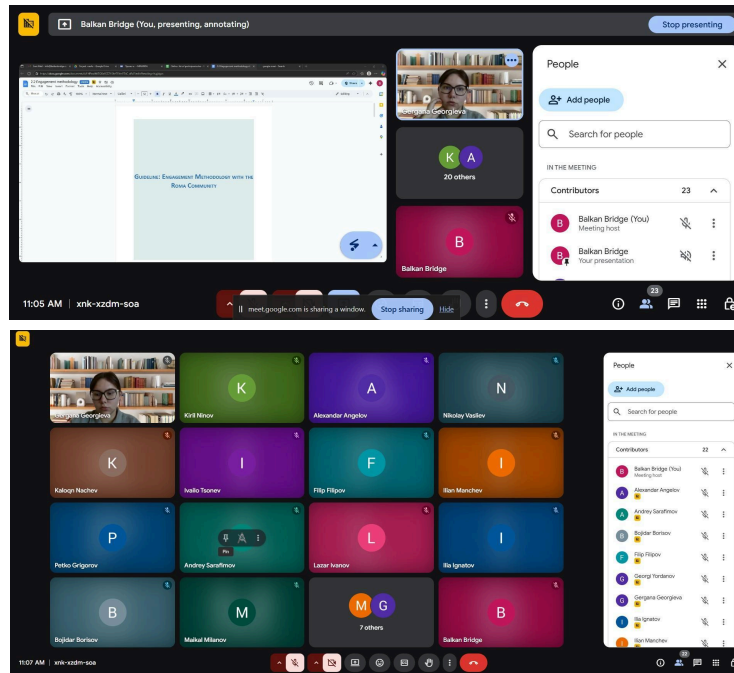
Balkan Bridge (You, presenting, annotating)

Stop presenting

2.2 Engagement methodology

Guideline: Engagement Methodology with the Roma Community

Gergana Georgieva

K A

20 others

B

Balkan Bridge

People

Add people

Search for people

IN THE MEETING

Contributors 23

Balkan Bridge (You)
Meeting host

Balkan Bridge
Your presentation

11:05 AM | xnk-xzdm-soa

meet.google.com is sharing a window.

Stop sharing

Hide

23

Gergana Georgieva

K
Kiril Ninov

A
Alexandar Angelov

N
Nikolay Vasilev

K
Kalogn Nachev

I
Ivailo Tsonev

F
Filip Filipov

I
Ilan Manchev

P
Petko Grigorov

Pin

Andrey Sarafimov

L
Lazar Ivanov

I
Ilia Ignatov

B
Bojidar Borisov

M
Maikal Milanov

M G
7 others

B
Balkan Bridge

People

Add people

Search for people

IN THE MEETING

Contributors 22

Balkan Bridge (You)
Meeting host

Alexander Angelov

Andrey Sarafimov

Bojidar Borisov

Filip Filipov

Georgi Yordanov

Gergana Georgieva

Ilia Ignatov

Ilan Manchev

11:07 AM | xnk-xzdm-soa

22